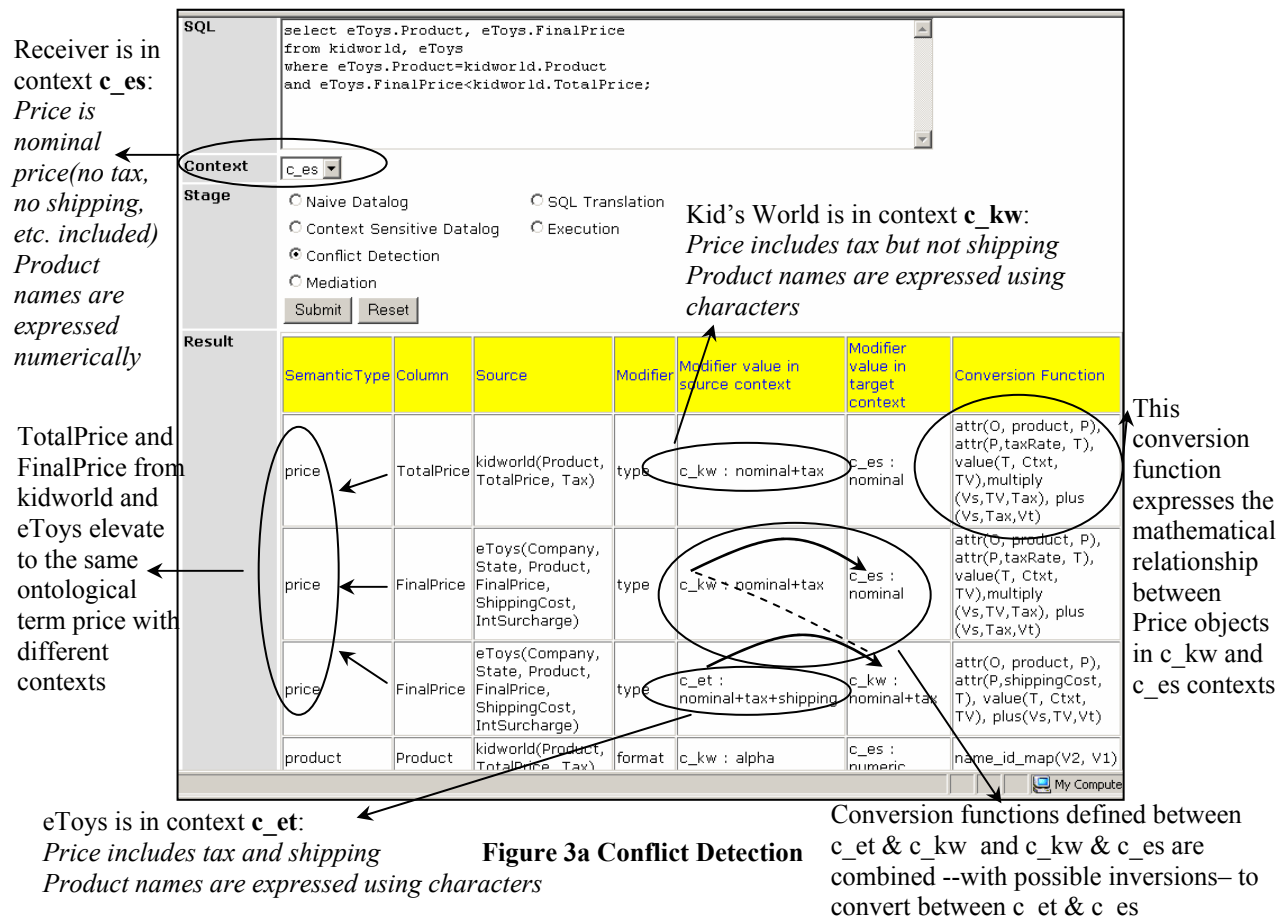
Receiver is in context **c_es**: *Price is nominal price(no tax, no shipping, etc. included) Product names are expressed numerically*

SQL

select eToys.Product, eToys.FinalPrice
from kidworld, eToys
where eToys.Product=kidworld.Product
and eToys.FinalPrice<kidworld.TotalPrice;

Context c_es

Stage

Naive Datalog

SQL Translation

Context Sensitive Datalog

Execution

Conflict Detection

Mediation

Submit Reset

Kid's World is in context **c_kw**: *Price includes tax but not shipping Product names are expressed using characters*

Result

| SemanticType | Column | Source | Modifier | Modifier value in source context | Modifier value in target context | Conversion Function |
|---|---|---|---|---|---|---|
| price | TotalPrice | kidworld(Product, TotalPrice, Tax) | type | c_kw : nominal+tax | c_es : nominal | attr(O, product, P), attr(P,taxRate, T), value(T, Ctxt, TV),multiply (Vs,TV,Tax), plus (Vs,Tax,Vt) |
| price | FinalPrice | eToys(Company, State, Product, FinalPrice, ShippingCost, IntSurcharge) | type | c_kw : nominal+tax | c_es : nominal | attr(O, product, P), attr(P,taxRate, T), value(T, Ctxt, TV),multiply (Vs,TV,Tax), plus (Vs,Tax,Vt) |
| price | FinalPrice | eToys(Company, State, Product, FinalPrice, ShippingCost, IntSurcharge) | type | c_et : nominal+tax+shipping | c_kw : nominal+tax | attr(O, product, P), attr(P,shippingCost, T), value(T, Ctxt, TV), plus(Vs,TV,Vt) |
| product | Product | kidworld(Product, TotalPrice, Tax) | format | c_kw : alpha | c_es : numeric | name_id_map(V2, V1) |

My Compute

TotalPrice and FinalPrice from kidworld and eToys elevate to the same ontological term price with different contexts

This conversion function expresses the mathematical relationship between Price objects in c_kw and c_es contexts

eToys is in context **c_et**: *Price includes tax and shipping Product names are expressed using characters*

**Figure 3a Conflict Detection**

Conversion functions defined between c_et & c_kw and c_kw & c_es are combined --with possible inversions– to convert between c_et & c_es